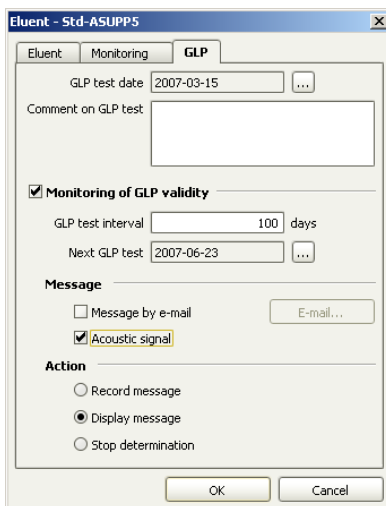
Eluent - Std-ASUPP5

Eluent | Monitoring | GLP

GLP test date 2007-03-15 ...

Comment on GLP test

Monitoring of GLP validity

GLP test interval 100 days

Next GLP test 2007-06-23 ...

Message

Message by e-mail

E-mail...

Acoustic signal

Action

Record message

Display message

Stop determination

OK

Cancel